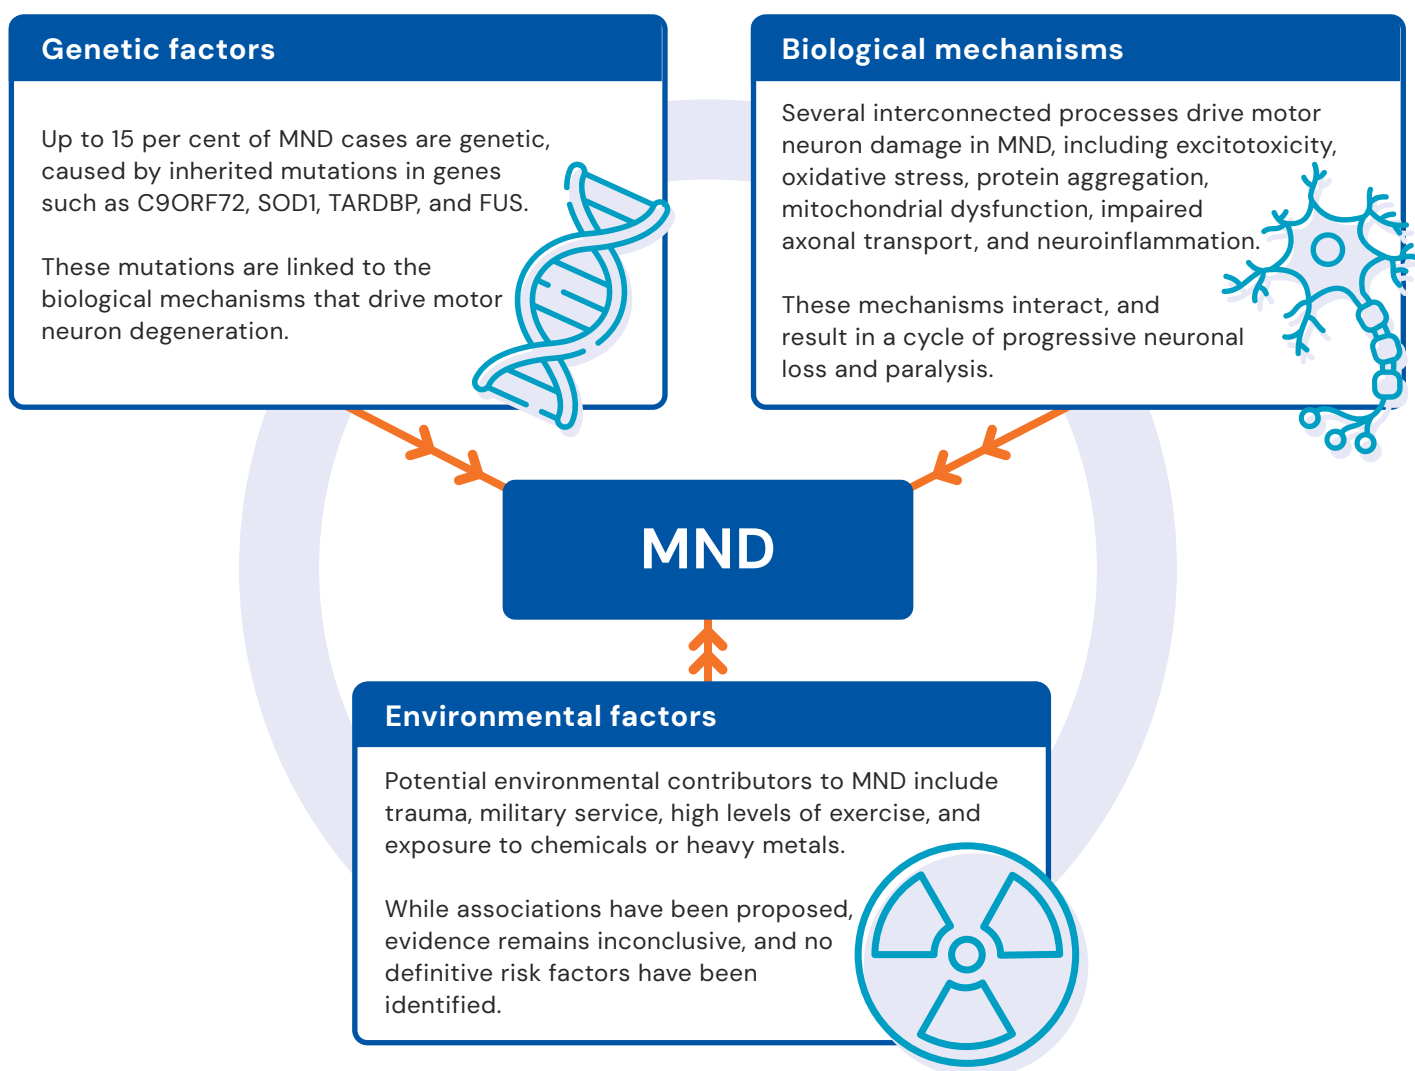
Genetic factors

Up to 15 per cent of MND cases are genetic, caused by inherited mutations in genes such as C9ORF72, SOD1, TARDBP, and FUS.

These mutations are linked to the biological mechanisms that drive motor neuron degeneration.

Biological mechanisms

Several interconnected processes drive motor neuron damage in MND, including excitotoxicity, oxidative stress, protein aggregation, mitochondrial dysfunction, impaired axonal transport, and neuroinflammation.

These mechanisms interact, and result in a cycle of progressive neuronal loss and paralysis.

MND

Environmental factors

Potential environmental contributors to MND include trauma, military service, high levels of exercise, and exposure to chemicals or heavy metals.

While associations have been proposed, evidence remains inconclusive, and no definitive risk factors have been identified.